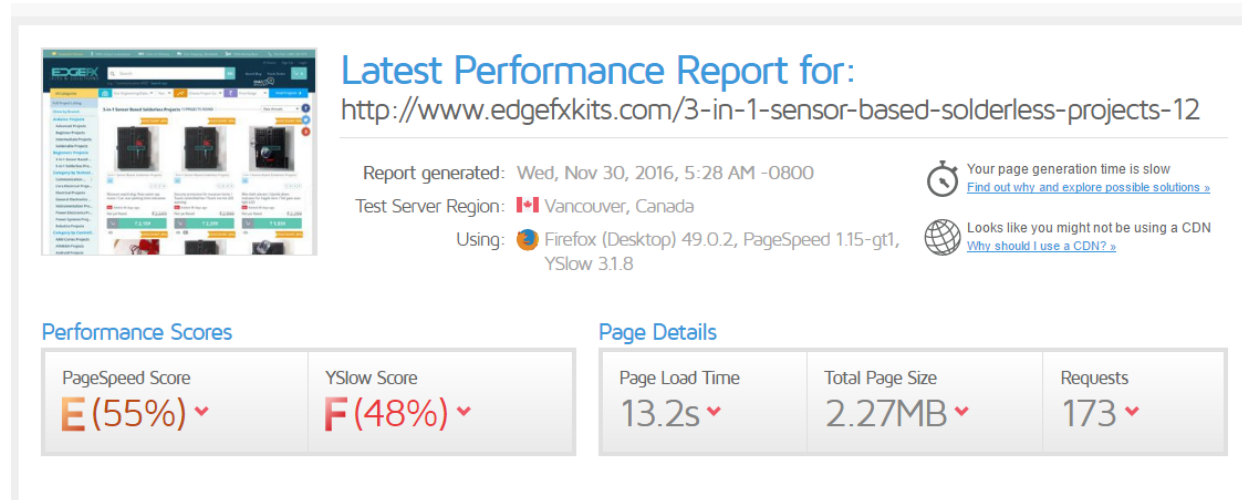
Latest Performance Report for:
http://www.edgefxkits.com/3-in-1-sensor-based-solderless-projects-12

Report generated: Wed, Nov 30, 2016, 5:28 AM -0800
Test Server Region: Vancouver, Canada
Using: Firefox (Desktop) 49.0.2, PageSpeed 1.15-gt1, YSlow 3.1.8

Your page generation time is slow
Find out why and explore possible solutions »

Looks like you might not be using a CDN
Why should I use a CDN? »

Performance Scores

| PageSpeed Score | YSlow Score |
|---|---|
| E (55%) | F (48%) |

Page Details

| Page Load Time | Total Page Size | Requests |
|---|---|---|
| 13.2s | 2.27MB | 173 |